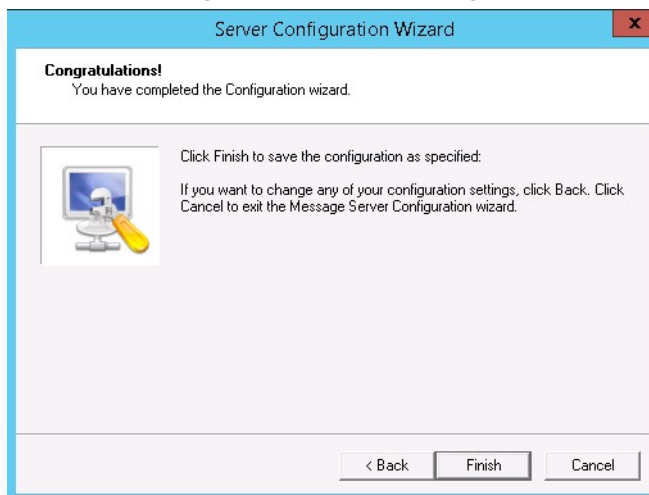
Server Configuration Wizard

x

Congratulations!
You have completed the Configuration wizard.

Click Finish to save the configuration as specified:

If you want to change any of your configuration settings, click Back. Click Cancel to exit the Message Server Configuration wizard.

< Back

Finish

Cancel